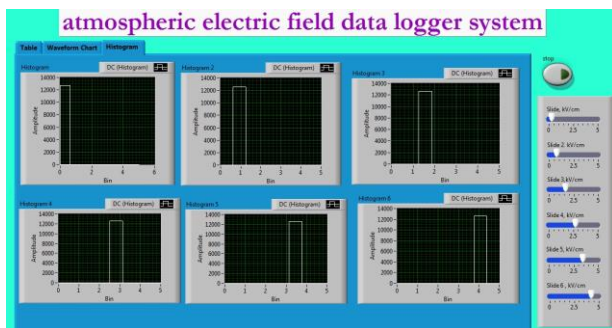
atmospheric electric field data logger system

Table | Waveform Chart | Histogram

stop

Histogram | DC (Histogram)
14000
12000
10000
8000
6000
4000
2000
0
Amplitude
0 2 4 6
Bin

Histogram 2 | DC (Histogram)
14000
12000
10000
8000
6000
4000
2000
0
Amplitude
0 1 2 3 4 5
Bin

Histogram 3 | DC (Histogram)
14000
12000
10000
8000
6000
4000
2000
0
Amplitude
0 1 2 3 4 5
Bin

Histogram 4 | DC (Histogram)
14000
12000
10000
8000
6000
4000
2000
0
Amplitude
0 1 2 3 4 5
Bin

Histogram 5 | DC (Histogram)
14000
12000
10000
8000
6000
4000
2000
0
Amplitude
0 1 2 3 4 5
Bin

Histogram 6 | DC (Histogram)
14000
12000
10000
8000
6000
4000
2000
0
Amplitude
0 1 2 3 4 5
Bin

Slide, kV/cm
0 2.5 5

Slide 2, kV/cm
0 2.5 5

Slide 3,kV/cm
0 2.5 5

Slide 4, kV/cm
0 2.5 5

Slide 5, kV/cm
0 2.5 5

Slide 6 , kV/cm
0 2.5 5